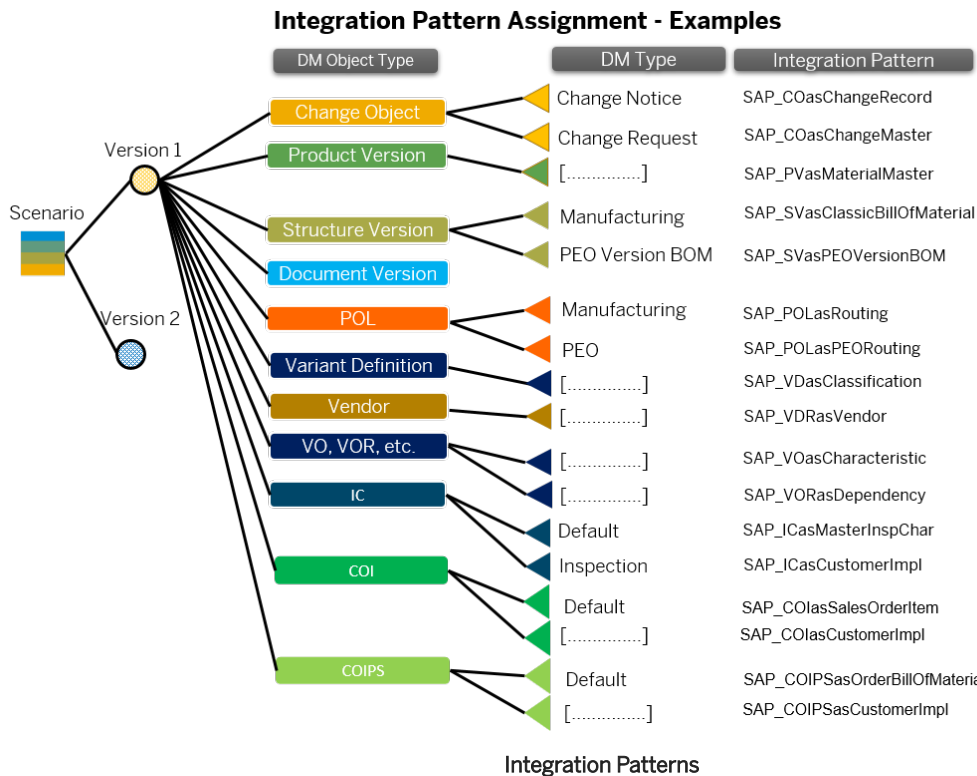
Integration Pattern Assignment - Examples

DM Object Type

DM Type

Integration Pattern

Scenario

Version 1

Version 2

Change Object

Product Version

Structure Version

Document Version

POL

Variant Definition

Vendor

VO, VOR, etc.

IC

COI

COIPS

Change Notice
Change Request
[...............]
Manufacturing
PEO Version BOM
Manufacturing
PEO
[...............]
[...............]
[...............]
[...............]
Default
Inspection
Default
[...............]
Default
[...............]

SAP_COasChangeRecord
SAP_COasChangeMaster
SAP_PVasMaterialMaster
SAP_SVasClassicBillOfMaterial
SAP_SVasPEOVersionBOM
SAP_POLasRouting
SAP_POLasPEORouting
SAP_VDasClassification
SAP_VDRasVendor
SAP_VOasCharacteristic
SAP_VORasDependency
SAP_ICasMasterInspChar
SAP_ICasCustomerImpl
SAP_COIasSalesOrderItem
SAP_COIasCustomerImpl
SAP_COIPSasOrderBillOfMateria
SAP_COIPSasCustomerImpl

Integration Patterns